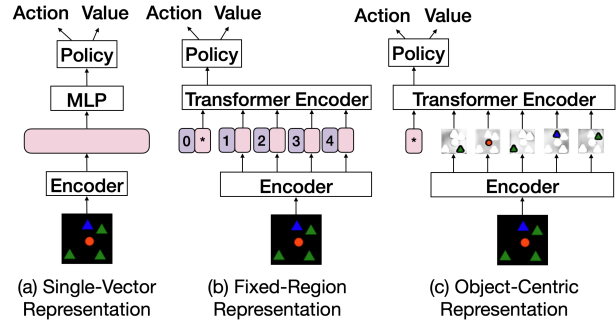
Action Value

Policy

MLP

Encoder

(a) Single-Vector Representation

Action Value

Policy

Transformer Encoder

0 * 1 2 3 4

Encoder

(b) Fixed-Region Representation

Action Value

Policy

Transformer Encoder

*

Encoder

(c) Object-Centric Representation